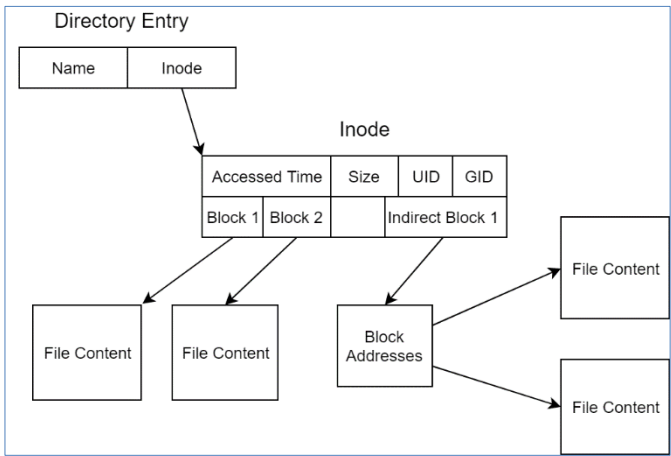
Directory Entry

| Name | Inode |
|---|---|

Inode

| Accessed Time | Size | UID | GID |
|---|---|---|---|
| Block 1 | Block 2 | | Indirect Block 1 |

File Content

File Content

Block Addresses

File Content

File Content